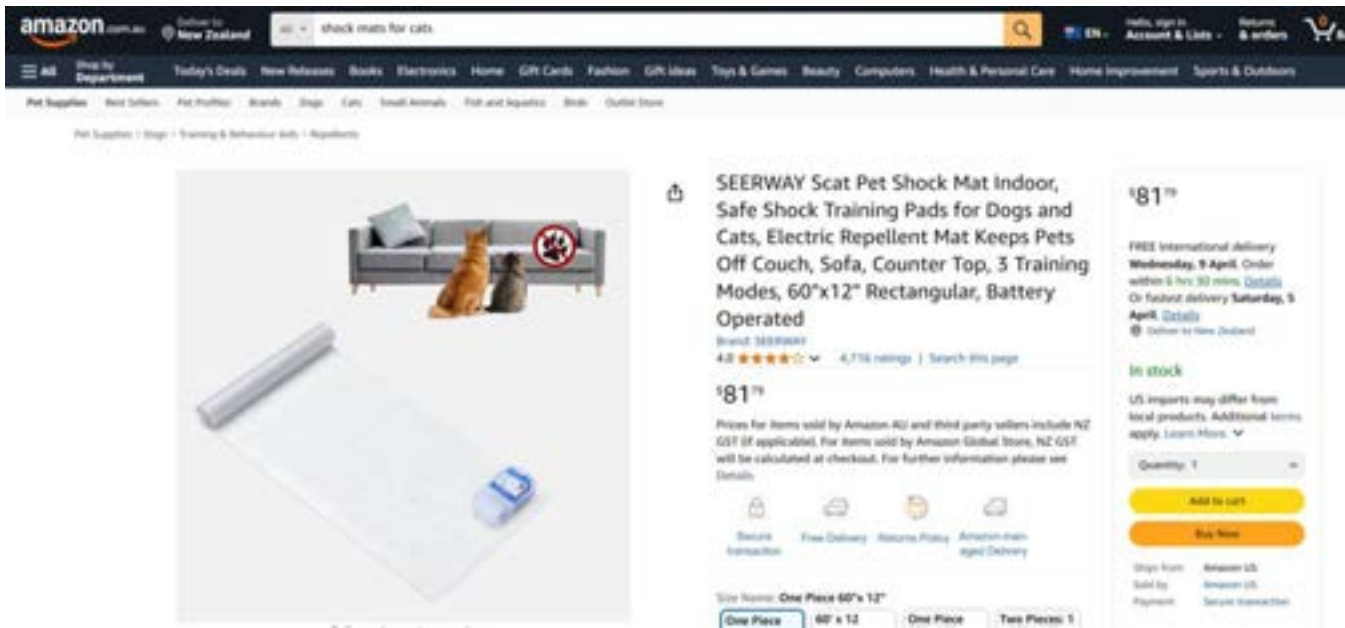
amazon.com.au Deliver to New Zealand All shock mats for cats EN Hello, sign in Account & Lists Returns & orders 0

All Shop by Department Today's Deals New Releases Books Electronics Home Gift Cards Fashion Gift Ideas Toys & Games Beauty Computers Health & Personal Care Home Improvement Sports & Outdoors

Pet Supplies Best Sellers Pet Profiles Brands Dogs Cats Small Animals Fish and Aquatics Birds Outlet Store

Pet Supplies › Dogs › Training & Behaviour Aids › Repellents

SEERWAY Scat Pet Shock Mat Indoor, Safe Shock Training Pads for Dogs and Cats, Electric Repellent Mat Keeps Pets Off Couch, Sofa, Counter Top, 3 Training Modes, 60"x12" Rectangular, Battery Operated

Brand: SEERWAY

4.0 4,716 ratings | Search this page

$81^{79}$

Prices for items sold by Amazon AU and third party sellers include NZ GST (if applicable). For items sold by Amazon Global Store, NZ GST will be calculated at checkout. For further information please see Details.

Secure transaction Free Delivery Returns Policy Amazon-managed Delivery

Size Name: One Piece 60"x 12"

One Piece 60" x 12 One Piece Two Pieces: 1

$81^{79}$

FREE International delivery Wednesday, 9 April. Order within 6 hrs 50 mins. Details

Or fastest delivery Saturday, 5 April. Details

Deliver to New Zealand

In stock

US imports may differ from local products. Additional terms apply. Learn More

Quantity: 1

Add to cart

Buy Now

Ships from Amazon US

Sold by Amazon US

Payment Secure transaction